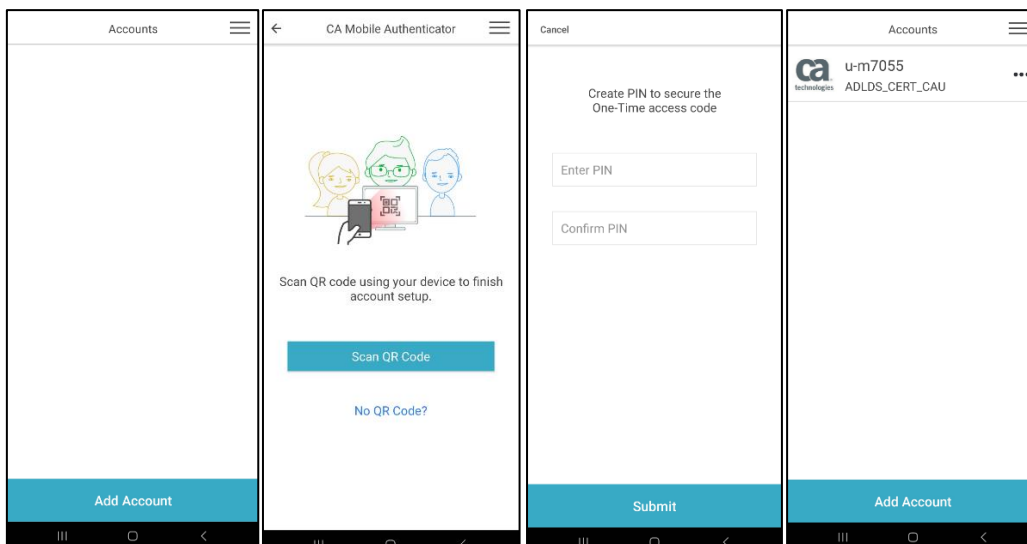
Accounts

Add Account

CA Mobile Authenticator

Scan QR code using your device to finish account setup.

Scan QR Code

No QR Code?

Cancel

Create PIN to secure the One-Time access code

Enter PIN

Confirm PIN

Submit

Accounts

ca technologies

u-m7055
ADLDS_CERT_CAU

Add Account